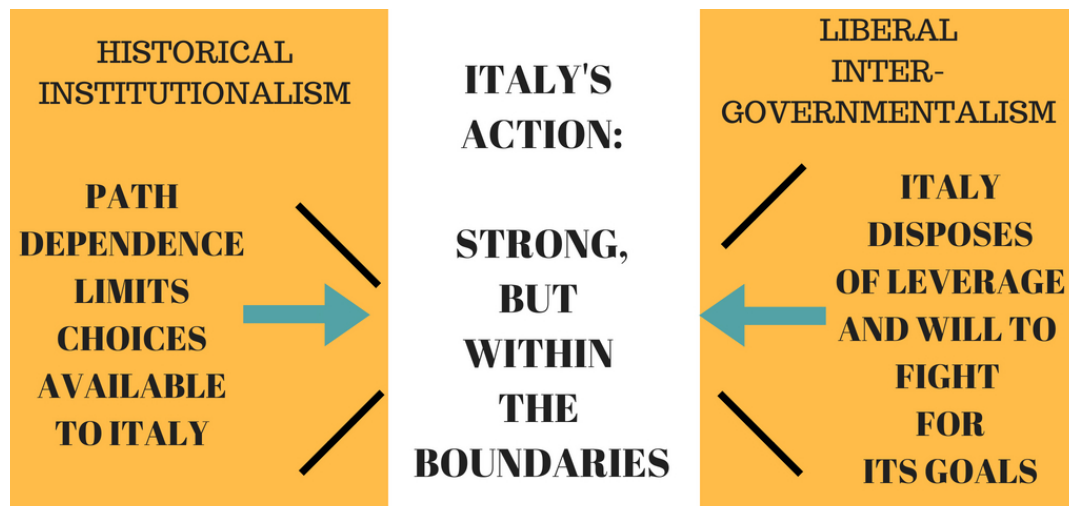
HISTORICAL INSTITUTIONALISM

PATH DEPENDENCE LIMITS CHOICES AVAILABLE TO ITALY

ITALY'S ACTION:

STRONG, BUT WITHIN THE BOUNDARIES

LIBERAL INTER-GOVERNMENTALISM

ITALY DISPOSES OF LEVERAGE AND WILL TO FIGHT FOR ITS GOALS